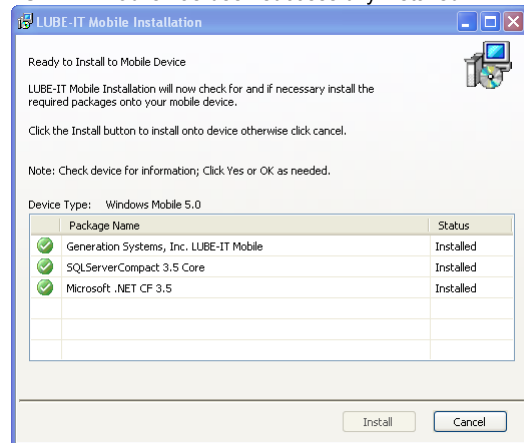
LUBE-IT Mobile Installation

Ready to Install to Mobile Device

LUBE-IT Mobile Installation will now check for and if necessary install the required packages onto your mobile device.

Click the Install button to install onto device otherwise click cancel.

Note: Check device for information; Click Yes or OK as needed.

Device Type: Windows Mobile 5.0

| | Package Name | Status |
|---|---|---|
| | Generation Systems, Inc. LUBE-IT Mobile | Installed |
| | SQLServerCompact 3.5 Core | Installed |
| | Microsoft .NET CF 3.5 | Installed |

Install Cancel